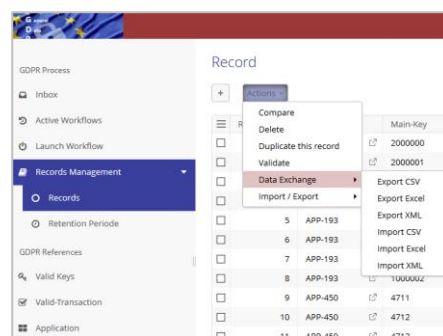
GDPR Process

Inbox

Active Workflows

Launch Workflow

Records Management

Records

Retention Periode

GDPR References

Valid Keys

Valid-Transaction

Application

Record

+

Actions

Compare

Delete

Duplicate this record

Validate

Data Exchange

Import / Export

Export CSV

Export Excel

Export XML

Import CSV

Import Excel

Import XML

R

Main-Key

2000000

2000001

| | | | |
|---|---|---|---|
| 5 | APP-193 | | |
| 6 | APP-193 | | |
| 7 | APP-193 | | |
| 8 | APP-193 | | 1000002 |
| 9 | APP-450 | | 4711 |
| 10 | APP-450 | | 4712 |
| 11 | APP-450 | | 4713 |